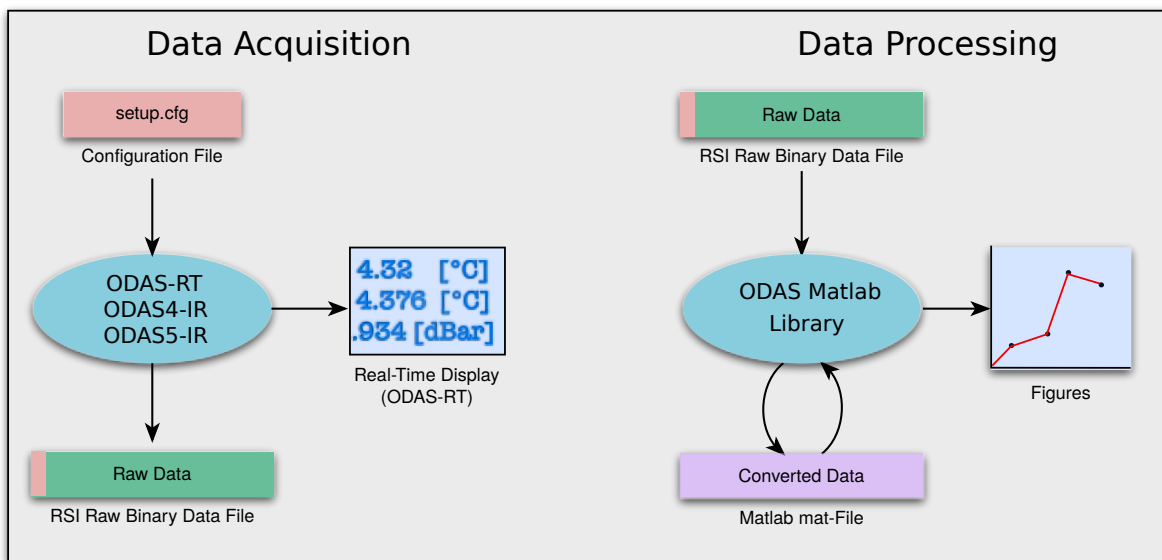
Data Acquisition

setup.cfg
Configuration File

ODAS-RT
ODAS4-IR
ODAS5-IR

4.32 [°C]
4.376 [°C]
.934 [dBar]

Real-Time Display
(ODAS-RT)

Raw Data
RSI Raw Binary Data File

Data Processing

Raw Data
RSI Raw Binary Data File

ODAS Matlab Library

Figures

Converted Data
Matlab mat-File